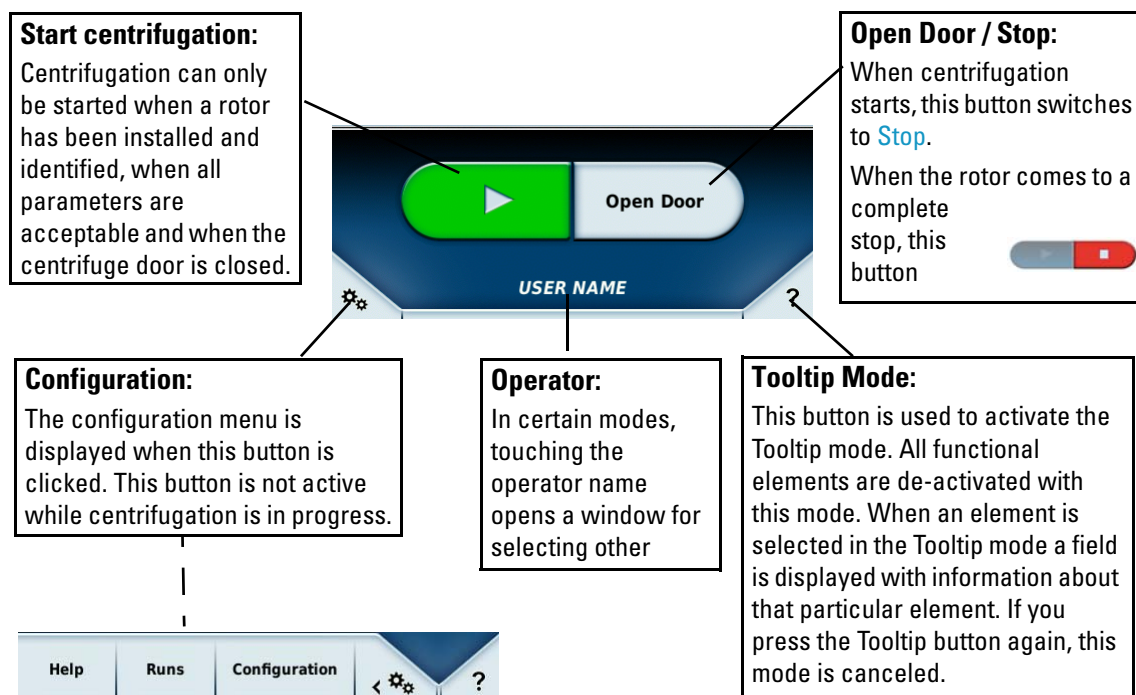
**Start centrifugation:**
Centrifugation can only be started when a rotor has been installed and identified, when all parameters are acceptable and when the centrifuge door is closed.

Open Door

USER NAME

**Open Door / Stop:**
When centrifugation starts, this button switches to Stop.
When the rotor comes to a complete stop, this button

**Configuration:**
The configuration menu is displayed when this button is clicked. This button is not active while centrifugation is in progress.

**Operator:**
In certain modes, touching the operator name opens a window for selecting other

**Tooltip Mode:**
This button is used to activate the Tooltip mode. All functional elements are de-activated with this mode. When an element is selected in the Tooltip mode a field is displayed with information about that particular element. If you press the Tooltip button again, this mode is canceled.

Help | Runs | Configuration | ?